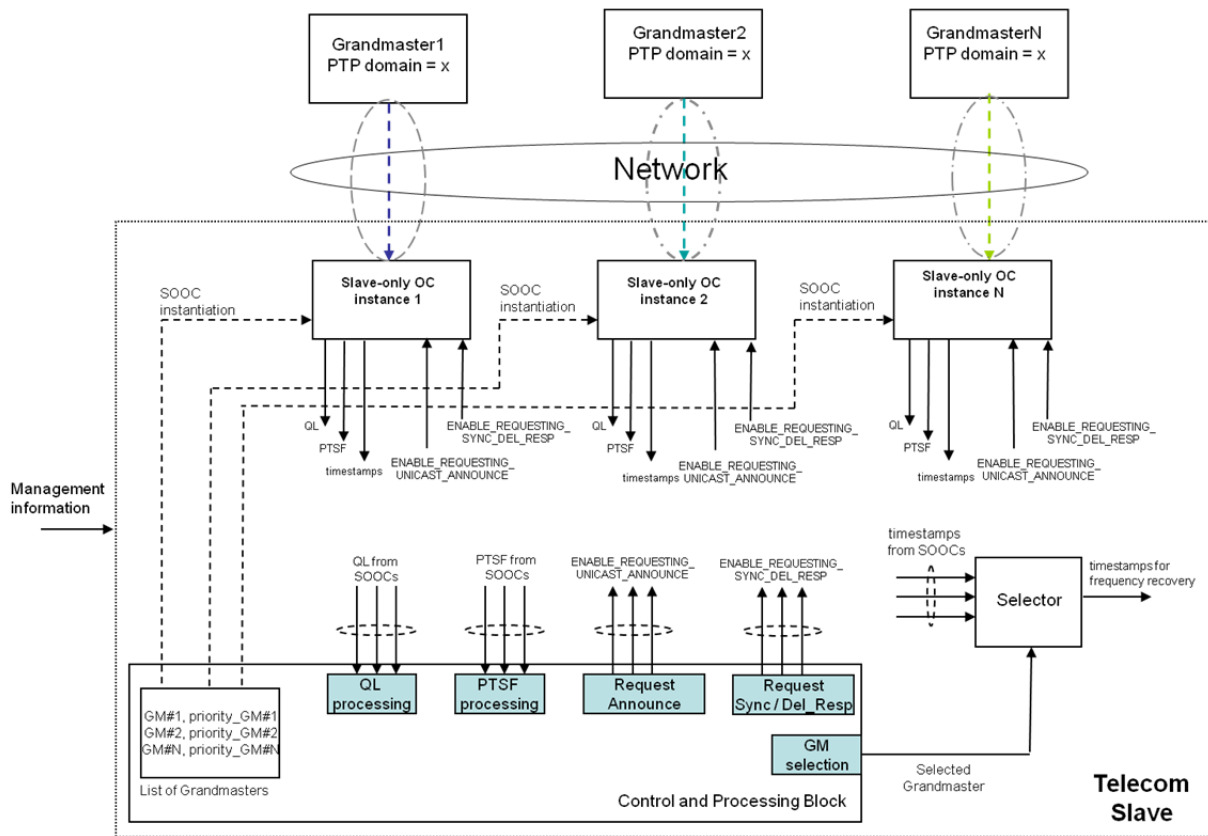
Grandmaster1
PTP domain = x

Grandmaster2
PTP domain = x

GrandmasterN
PTP domain = x

Network

SOOC instantiation

Slave-only OC instance 1

SOOC instantiation

Slave-only OC instance 2

SOOC instantiation

Slave-only OC instance N

QL
PTSF
timestamps
ENABLE_REQUESTING_UNICAST_ANNOUNCE
ENABLE_REQUESTING_SYNC_DEL_RESP

QL
PTSF
timestamps
ENABLE_REQUESTING_UNICAST_ANNOUNCE
ENABLE_REQUESTING_SYNC_DEL_RESP

QL
PTSF
timestamps
ENABLE_REQUESTING_UNICAST_ANNOUNCE
ENABLE_REQUESTING_SYNC_DEL_RESP

Management information

QL from SOOCs

PTSF from SOOCs

ENABLE_REQUESTING_UNICAST_ANNOUNCE

ENABLE_REQUESTING_SYNC_DEL_RESP

timestamps from SOOCs

Selector

timestamps for frequency recovery

GM#1, priority_GM#1
GM#2, priority_GM#2
GM#N, priority_GM#N

List of Grandmasters

QL processing

PTSF processing

Request Announce

Request Sync / Del_Resp

GM selection

Selected Grandmaster

Control and Processing Block

Telecom Slave